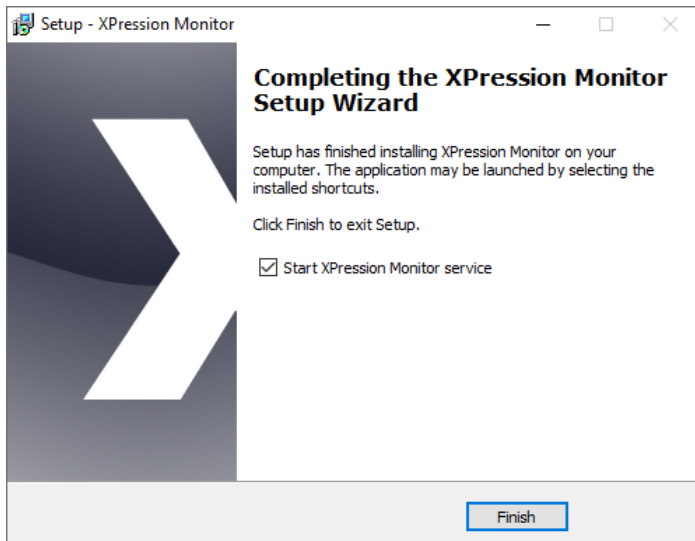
Setup - XPression Monitor

Completing the XPression Monitor Setup Wizard

Setup has finished installing XPression Monitor on your computer. The application may be launched by selecting the installed shortcuts.

Click Finish to exit Setup.

Start XPression Monitor service

Finish